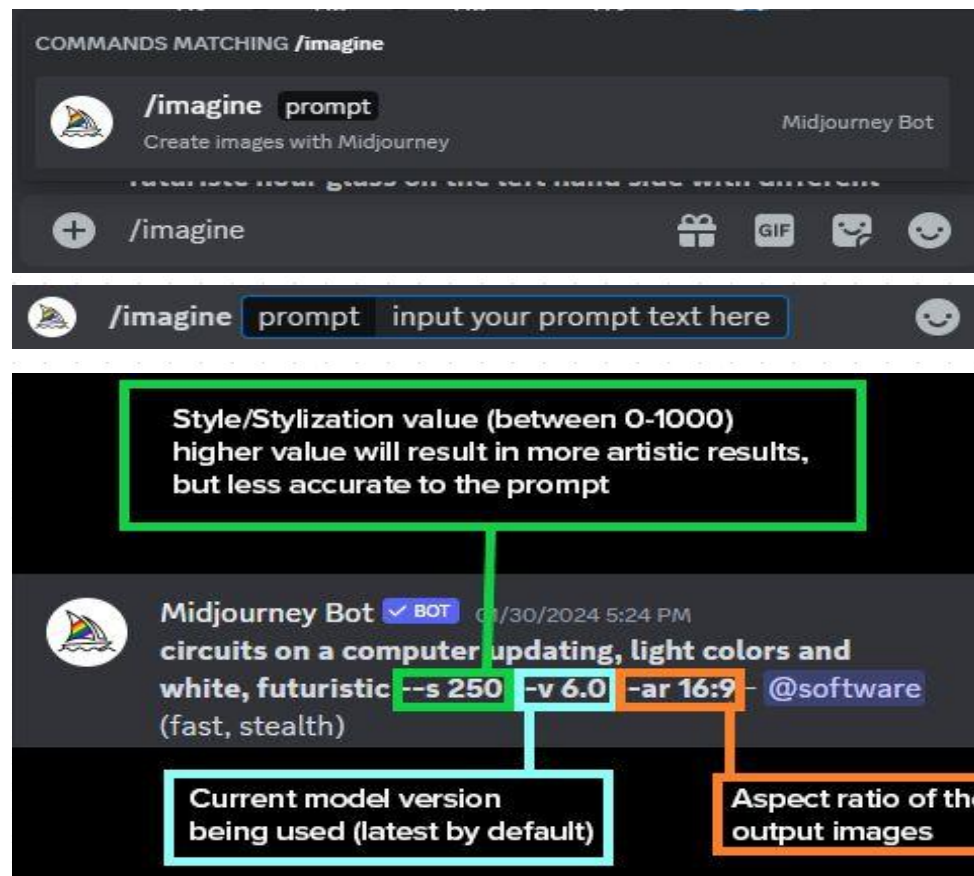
COMMANDS MATCHING /imagine

/imagine prompt
Create images with Midjourney
Midjourney Bot

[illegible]

/imagine

GIF

/imagine prompt input your prompt text here

Style/Stylization value (between 0-1000) higher value will result in more artistic results, but less accurate to the prompt

Midjourney Bot ✓ BOT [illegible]1/30/2024 5:24 PM
circuits on a computer updating, light colors and white, futuristic --s 250 -v 6.0 -ar 16:9 - @software (fast, stealth)

Current model version being used (latest by default)

Aspect ratio of th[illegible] output images